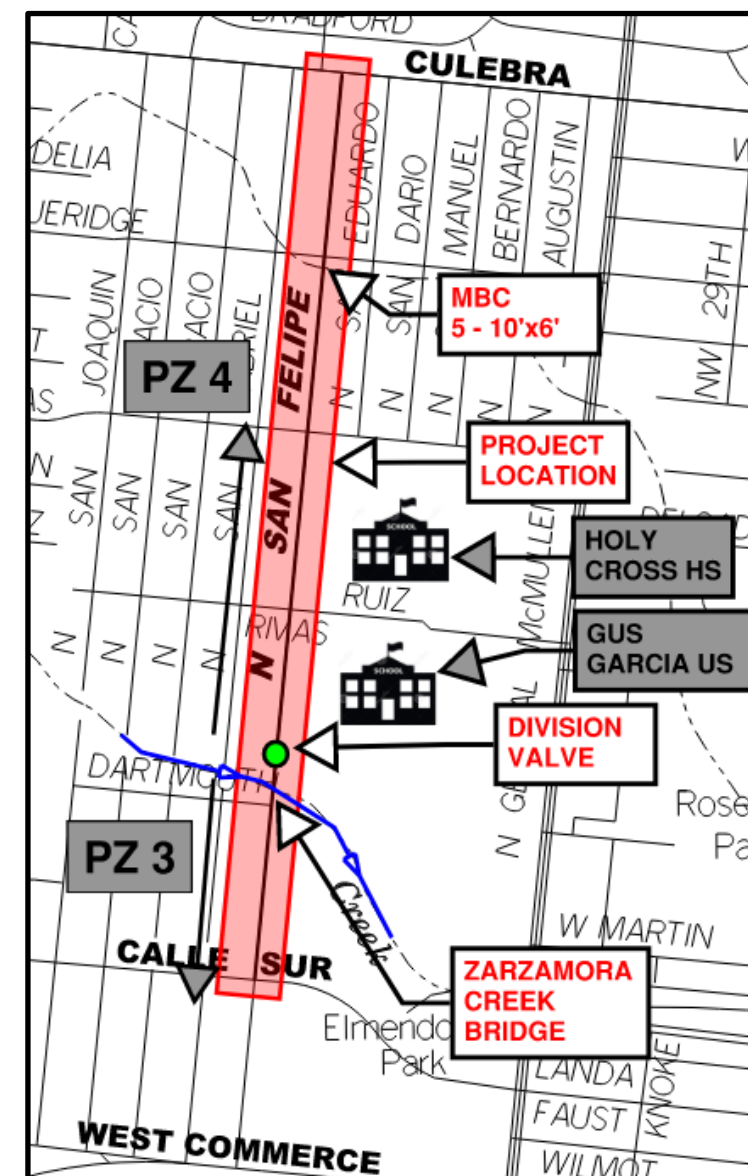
BRADFORD
CULEBRA
DELIA
ERIDGE
EDUARDO
DARIO
MANUEL
BERNARDO
AUGUSTIN
29TH
NW
JOAQUIN
ACIO
ACIO
RIEL
N SAN FELIPE
N SAN
N SAN
N SAN
N
MBC
5 - 10'x6'
PZ 4
SAN
SAN
SAN
SAN
N
N
N
N
PROJECT LOCATION
SCHOOL
HOLY CROSS HS
RUIZ
McMULLEN
RIVAS
GUS GARCIA US
SCHOOL
DIVISION VALVE
DARTMOUTH
N GENERAL
Rose
Pa
PZ 3
Creek
W MARTIN
CALLE SUR
ZARZAMORA CREEK BRIDGE
Elmendorf Park
LANDA
FAUST
KNOKE
WILMOT
WEST COMMERCE